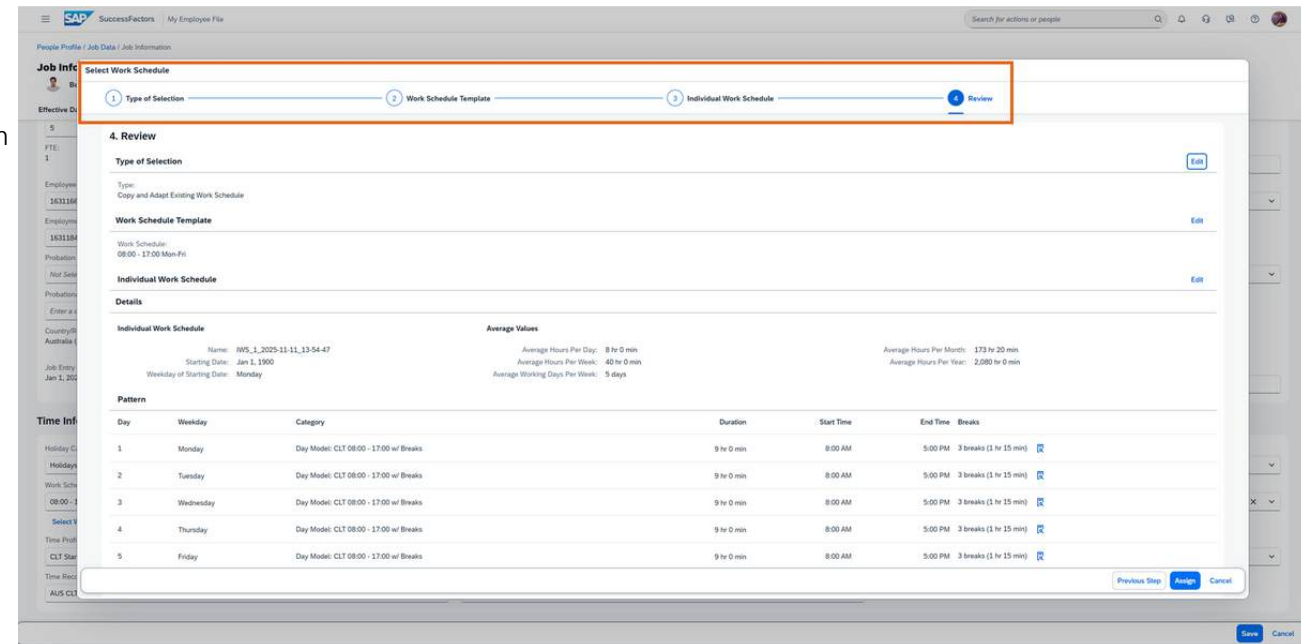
SAP SuccessFactors My Employee File

Search for actions or people

People Profile / Job Data / Job Information

Job Info

Effective Da

5

FTE:
1

Employee
163116

Employm
163118

Probation
Not Sele

Probation
Enter a d

Country/R
Australia

Job Entry
Jan 1, 20

Time Inf

Holiday C
Holidays

Work Sch
08:00 - 1

Select V

Time Prof
CLT Star

Time Rec
AUS CLT

Select Work Schedule

1 Type of Selection
2 Work Schedule Template
3 Individual Work Schedule
4 Review

4. Review

Type of Selection
Edit

Type:
Copy and Adapt Existing Work Schedule

Work Schedule Template
Edit

Work Schedule:
08:00 - 17:00 Mon-Fri

Individual Work Schedule
Edit

Details

Individual Work Schedule

Name: IWS_1_2025-11-11_13-54-47
Starting Date: Jan 1, 1900
Weekday of Starting Date: Monday

Average Values

Average Hours Per Day: 8 hr 0 min
Average Hours Per Week: 40 hr 0 min
Average Working Days Per Week: 5 days

Average Hours Per Month: 173 hr 20 min
Average Hours Per Year: 2,080 hr 0 min

Pattern

| Day | Weekday | Category | Duration | Start Time | End Time | Breaks |
|---|---|---|---|---|---|---|
| 1 | Monday | Day Model: CLT 08:00 - 17:00 w/ Breaks | 9 hr 0 min | 8:00 AM | 5:00 PM | 3 breaks (1 hr 15 min) |
| 2 | Tuesday | Day Model: CLT 08:00 - 17:00 w/ Breaks | 9 hr 0 min | 8:00 AM | 5:00 PM | 3 breaks (1 hr 15 min) |
| 3 | Wednesday | Day Model: CLT 08:00 - 17:00 w/ Breaks | 9 hr 0 min | 8:00 AM | 5:00 PM | 3 breaks (1 hr 15 min) |
| 4 | Thursday | Day Model: CLT 08:00 - 17:00 w/ Breaks | 9 hr 0 min | 8:00 AM | 5:00 PM | 3 breaks (1 hr 15 min) |
| 5 | Friday | Day Model: CLT 08:00 - 17:00 w/ Breaks | 9 hr 0 min | 8:00 AM | 5:00 PM | 3 breaks (1 hr 15 min) |

Previous Step Assign Cancel

Save Cancel